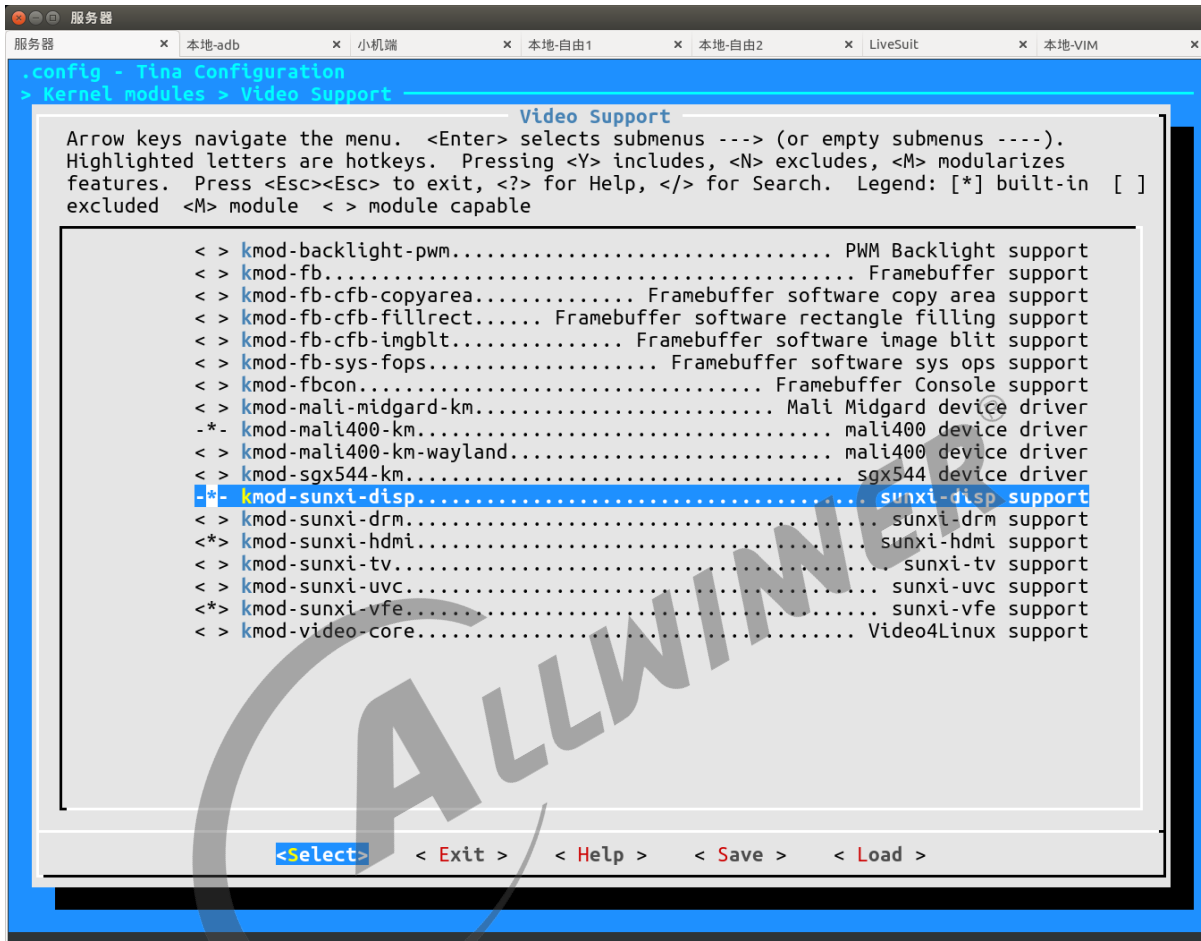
服务器

服务器 × 本地-adb × 小机端 × 本地-自由1 × 本地-自由2 × LiveSuit × 本地-VIM ×

.config - Tina Configuration
> Kernel modules > Video Support

Video Support

Arrow keys navigate the menu. <Enter> selects submenus ---> (or empty submenus ----). Highlighted letters are hotkeys. Pressing <Y> includes, <N> excludes, <M> modularizes features. Press <Esc><Esc> to exit, <?> for Help, </> for Search. Legend: [*] built-in [ ] excluded <M> module < > module capable

< > kmod-backlight-pwm........................... PWM Backlight support
< > kmod-fb....................................... Framebuffer support
< > kmod-fb-cfb-copyarea............ Framebuffer software copy area support
< > kmod-fb-cfb-fillrect...... Framebuffer software rectangle filling support
< > kmod-fb-cfb-imgblt.............. Framebuffer software image blit support
< > kmod-fb-sys-fops.................. Framebuffer software sys ops support
< > kmod-fbcon............................. Framebuffer Console support
< > kmod-mali-midgard-km....................... Mali Midgard device driver
-*- kmod-mali400-km.............................. mali400 device driver
< > kmod-mali400-km-wayland...................... mali400 device driver
< > kmod-sgx544-km................................ sgx544 device driver
-*- kmod-sunxi-disp................................. sunxi-disp support
< > kmod-sunxi-drm.................................. sunxi-drm support
<*> kmod-sunxi-hdmi................................. sunxi-hdmi support
< > kmod-sunxi-tv.................................... sunxi-tv support
< > kmod-sunxi-uvc................................... sunxi-uvc support
<*> kmod-sunxi-vfe................................... sunxi-vfe support
< > kmod-video-core............................... Video4Linux support

<Select> < Exit > < Help > < Save > < Load >

ALLWINNER